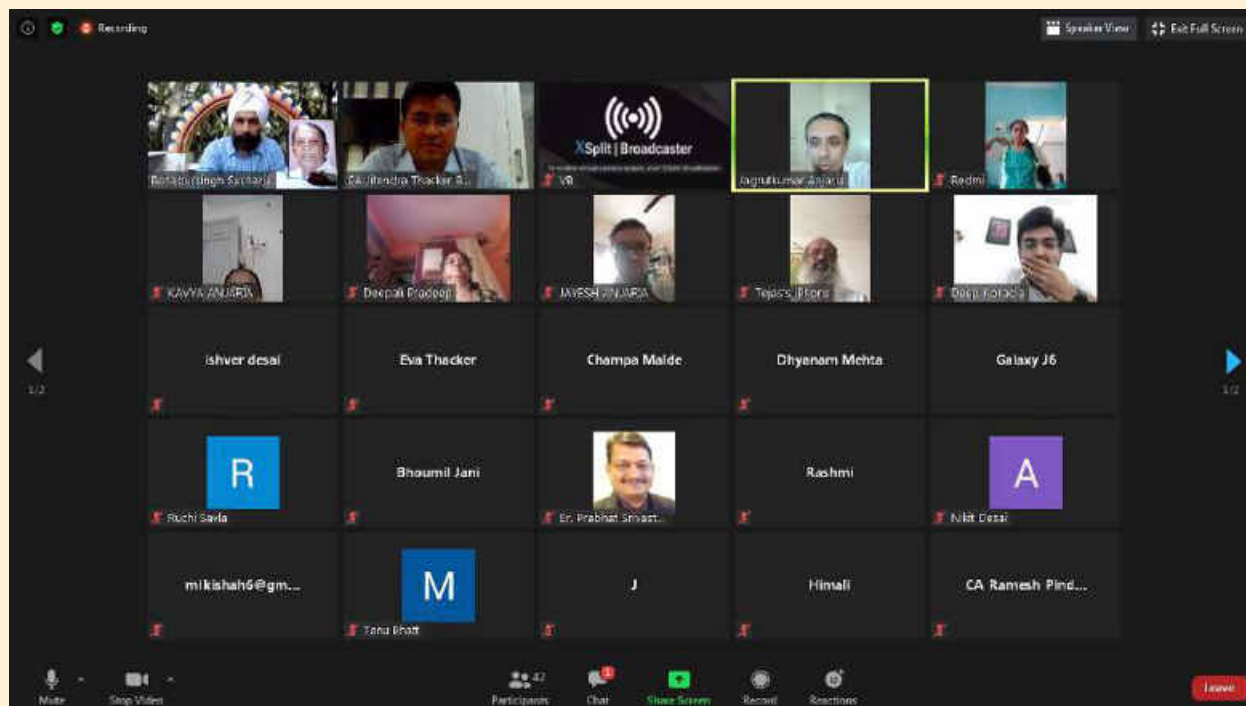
Recording

Speaker View
Exit Full Screen

Bonalu Singh Suchaia
CA Jitendra Thacker A...
XSplit | Broadcaster
VB
Jagrutkumar Anjaria
Redmi

KAVYA ANJARIA
Deepali Pradeep
JAYESH ANJARIA
Tejas's iPhone
Deep Kotecha

ishver desai
Eva Thacker
Champa Malde
Dhyenam Mehta
Galaxy J6

R
Ruchi Savla
Bhoumil Jani
Er. Prabhat Srivast...
Rashmi
A
Nikit Desai

mikishah6@gm...
M
Tanu Bhatt
J
Himali
CA Ramesh Pind...

1/2
1/2

Mute
Stop Video
42
Participants
Chat
Share Screen
Record
Reactions
Leave